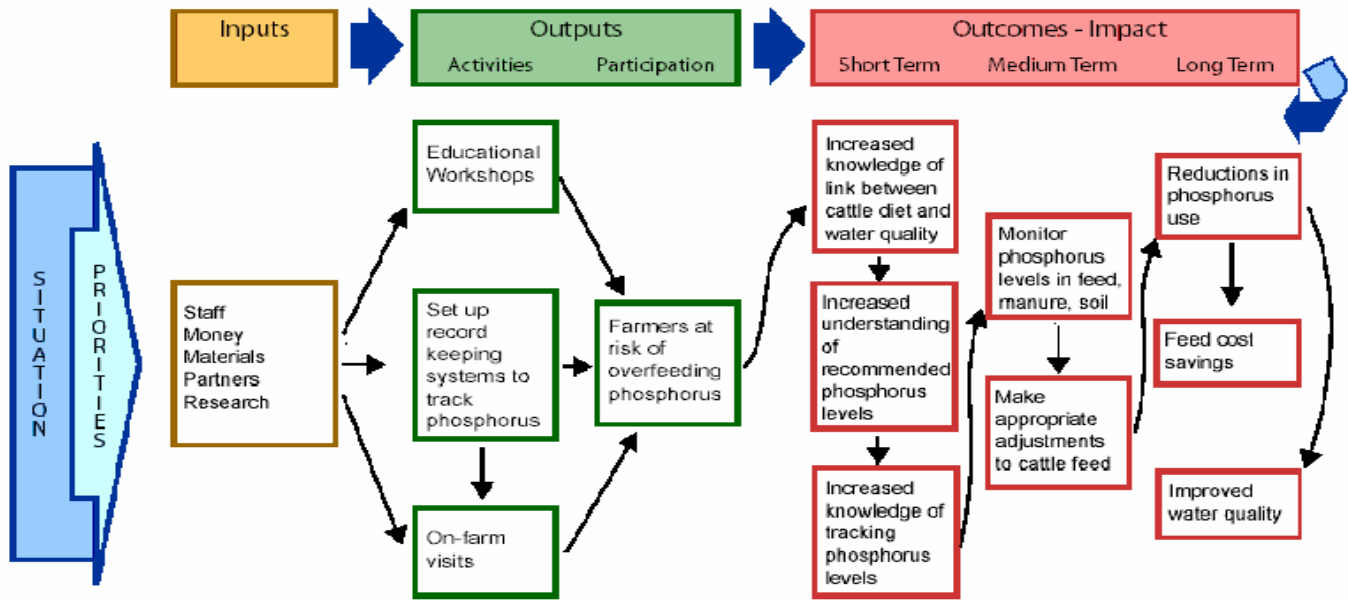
Inputs

Outputs
Activities Participation

Outcomes - Impact
Short Term Medium Term Long Term

SITUATION

PRIORITIES

Staff
Money
Materials
Partners
Research

Educational Workshops

Set up record keeping systems to track phosphorus

On-farm visits

Farmers at risk of overfeeding phosphorus

Increased knowledge of link between cattle diet and water quality

Increased understanding of recommended phosphorus levels

Increased knowledge of tracking phosphorus levels

Monitor phosphorus levels in feed, manure, soil

Make appropriate adjustments to cattle feed

Reductions in phosphorus use

Feed cost savings

Improved water quality